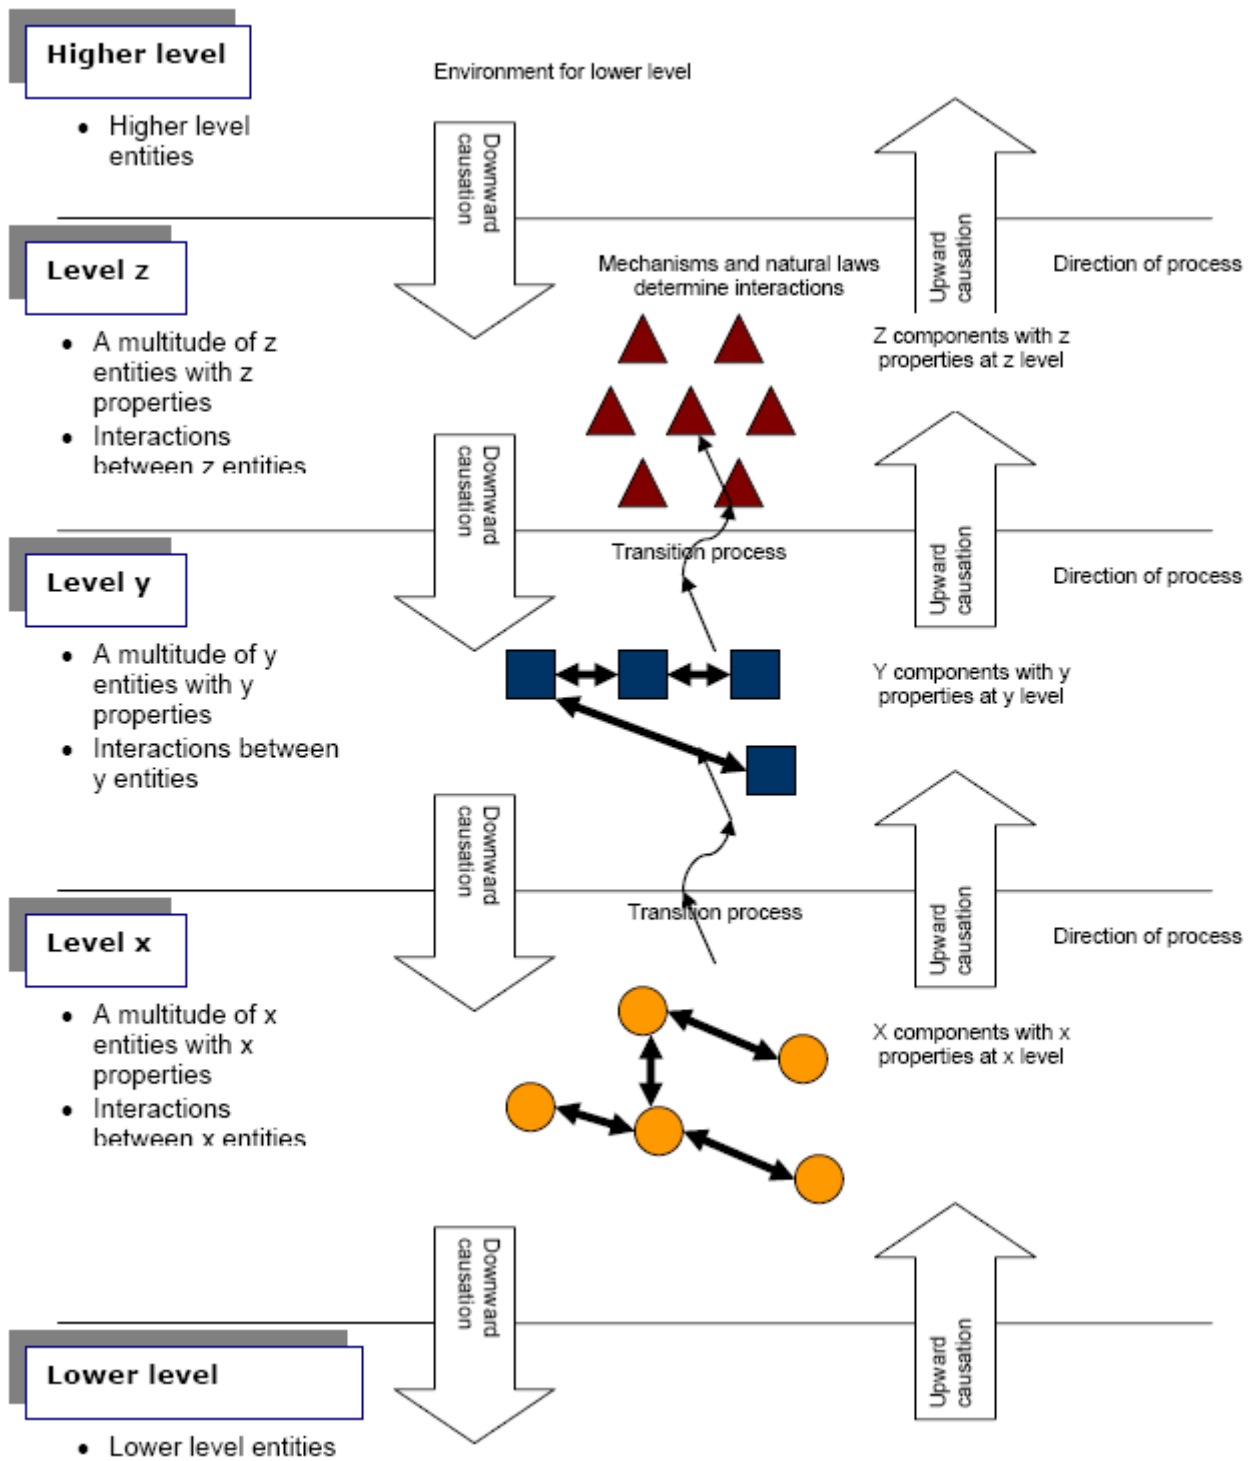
Higher level

• Higher level entities

Environment for lower level

Downward causation

Upward causation

Level z

• A multitude of z entities with z properties
• Interactions between z entities

Mechanisms and natural laws determine interactions

Direction of process

Z components with z properties at z level

Downward causation

Upward causation

Transition process

Level y

• A multitude of y entities with y properties
• Interactions between y entities

Direction of process

Y components with y properties at y level

Downward causation

Upward causation

Transition process

Level x

• A multitude of x entities with x properties
• Interactions between x entities

Direction of process

X components with x properties at x level

Downward causation

Upward causation

Lower level

• Lower level entities